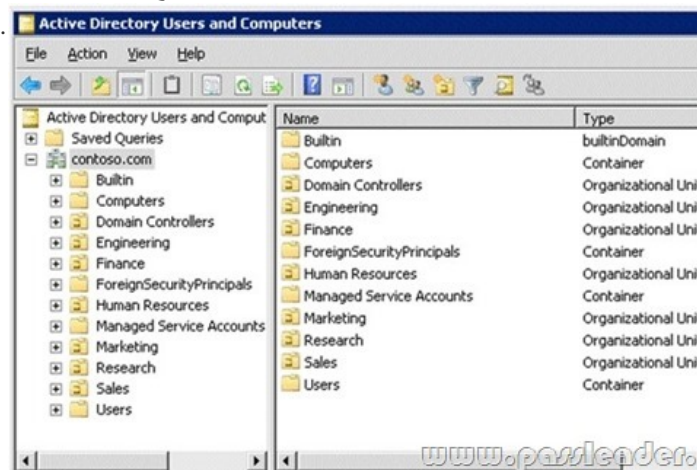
Active Directory Users and Computers

File Action View Help

Active Directory Users and Comput
Saved Queries
contoso.com
Builtin
Computers
Domain Controllers
Engineering
Finance
ForeignSecurityPrincipals
Human Resources
Managed Service Accounts
Marketing
Research
Sales
Users

| Name | Type |
|---|---|
| Builtin | builtinDomain |
| Computers | Container |
| Domain Controllers | Organizational Uni |
| Engineering | Organizational Uni |
| Finance | Organizational Uni |
| ForeignSecurityPrincipals | Container |
| Human Resources | Organizational Uni |
| Managed Service Accounts | Container |
| Marketing | Organizational Uni |
| Research | Organizational Uni |
| Sales | Organizational Uni |
| Users | Container |

www.passleader.